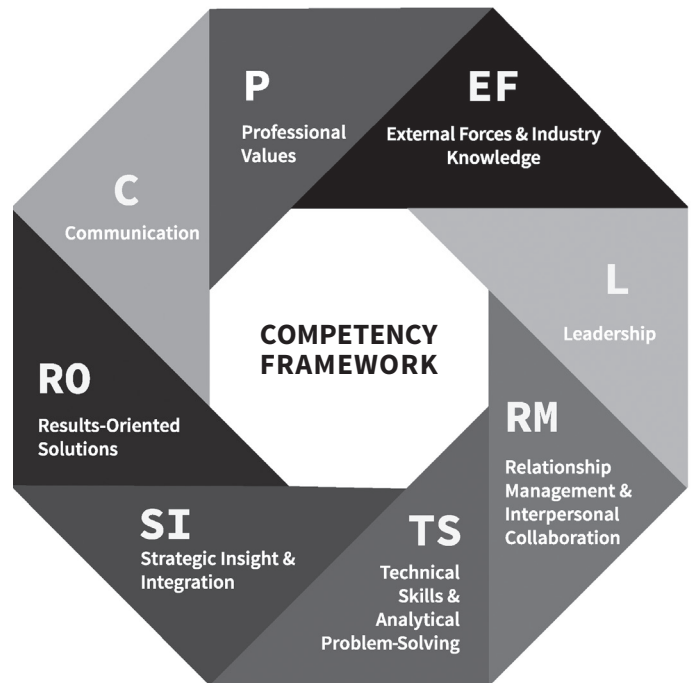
P
Professional Values

EF
External Forces & Industry Knowledge

L
Leadership

RM
Relationship Management & Interpersonal Collaboration

TS
Technical Skills & Analytical Problem-Solving

SI
Strategic Insight & Integration

RO
Results-Oriented Solutions

C
Communication

COMPETENCY FRAMEWORK